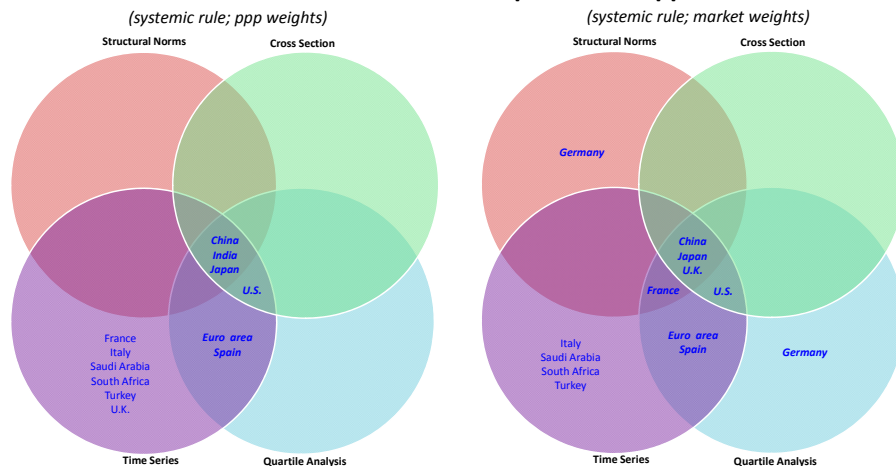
(systemic rule; ppp weights)

Structural Norms

Cross Section

China
India
Japan

U.S.

France
Italy
Saudi Arabia
South Africa
Turkey
U.K.

Euro area
Spain

Time Series

Quartile Analysis

(systemic rule; market weights)

Structural Norms

Cross Section

Germany

China
Japan
U.K.

France

U.S.

Italy
Saudi Arabia
South Africa
Turkey

Euro area
Spain

Germany

Time Series

Quartile Analysis